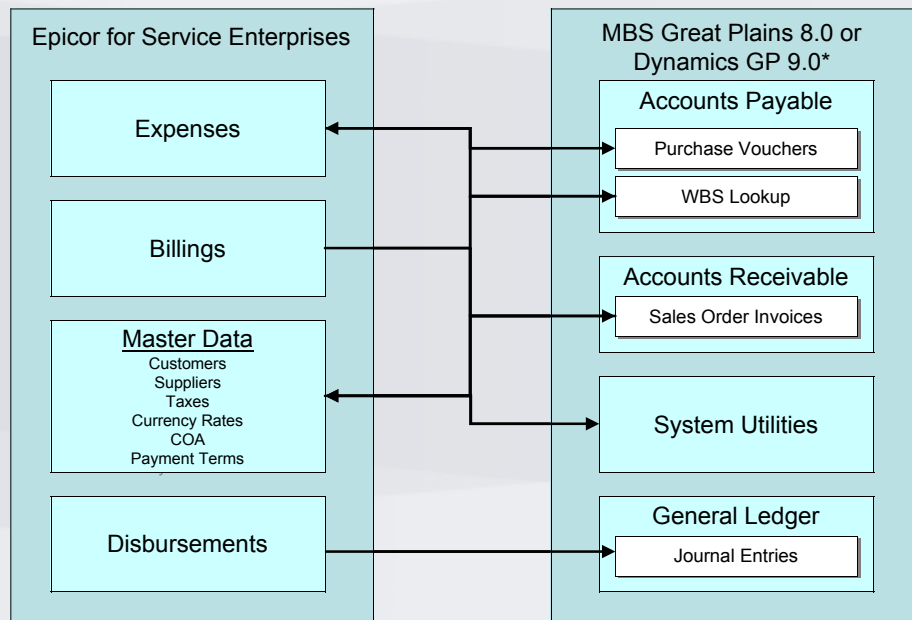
Epicor for Service Enterprises

Expenses

Billings

Master Data
Customers
Suppliers
Taxes
Currency Rates
COA
Payment Terms

Disbursements

MBS Great Plains 8.0 or Dynamics GP 9.0*

Accounts Payable

Purchase Vouchers

WBS Lookup

Accounts Receivable

Sales Order Invoices

System Utilities

General Ledger

Journal Entries